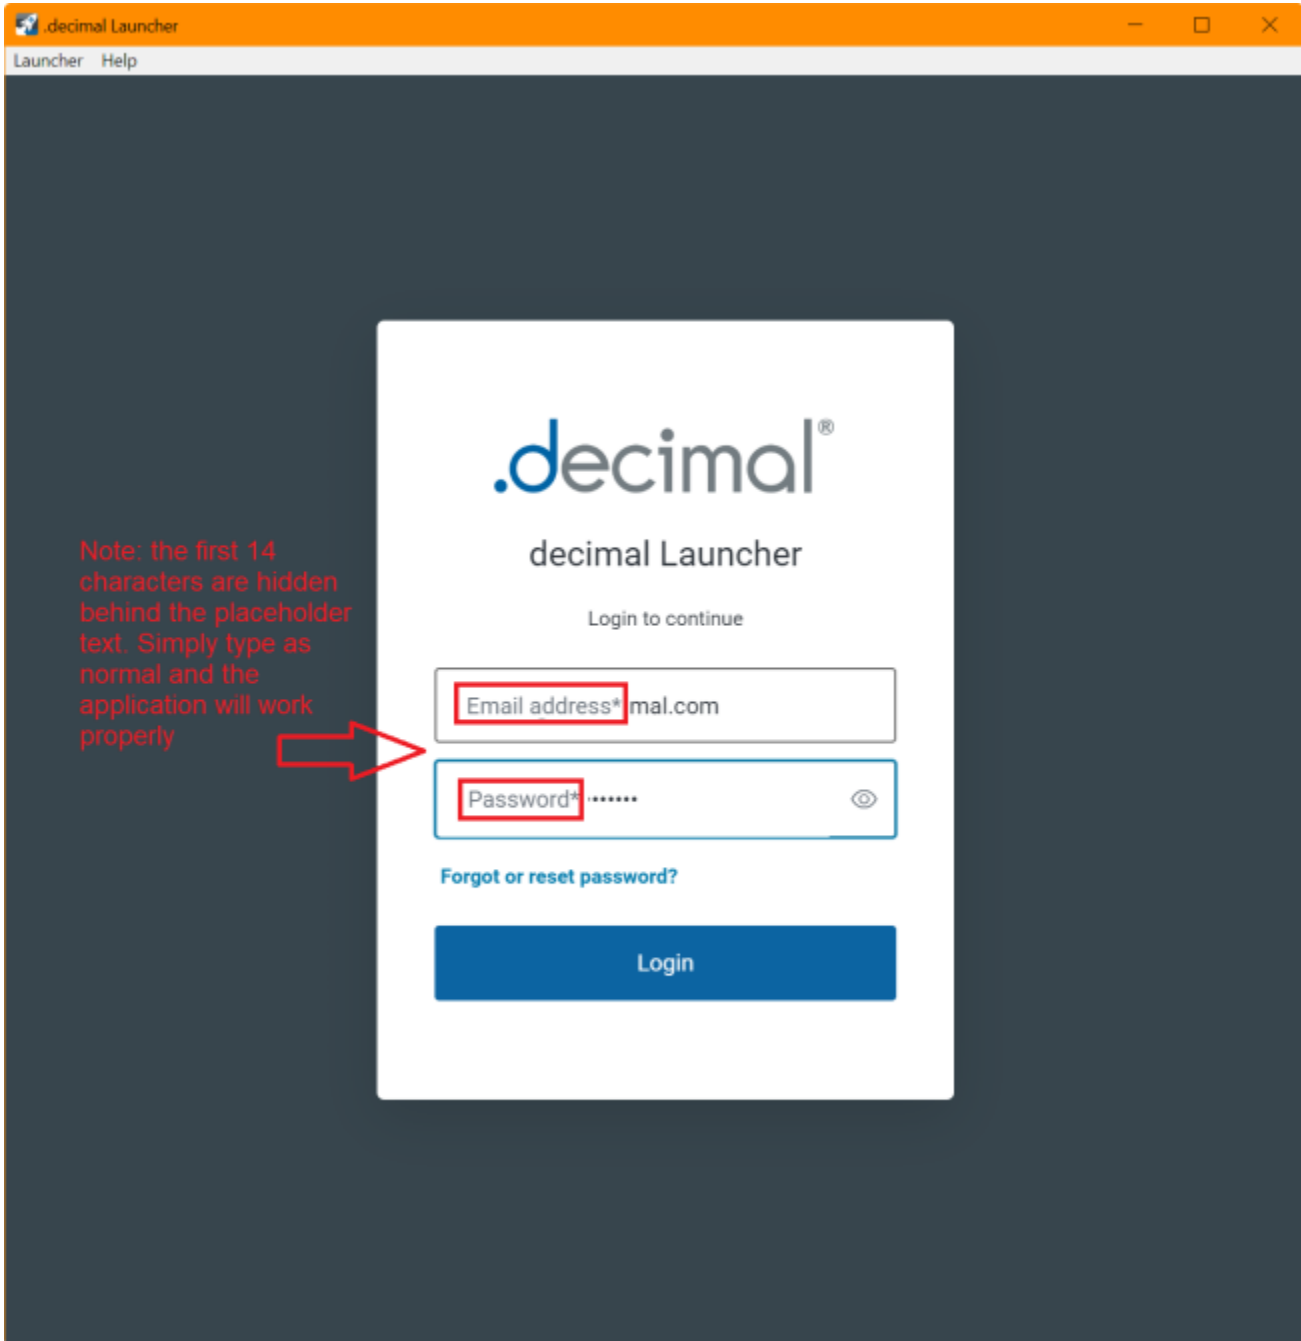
.decimal Launcher

Launcher Help

.decimal®

decimal Launcher

Login to continue

Note: the first 14 characters are hidden behind the placeholder text. Simply type as normal and the application will work properly

Email address* mal.com

Password* •••••••

Forgot or reset password?

Login